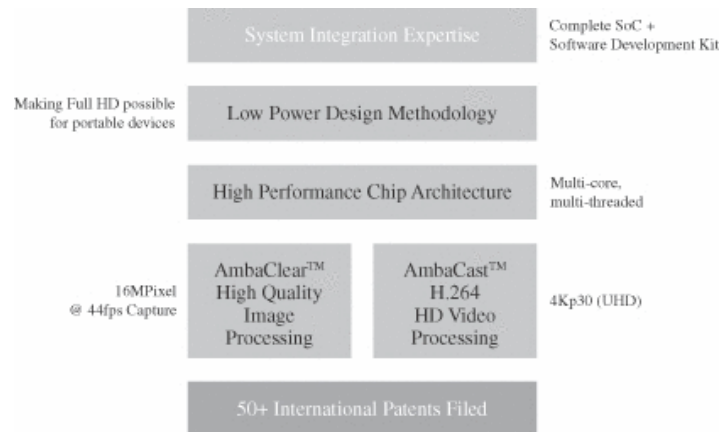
System Integration Expertise

Complete SoC + Software Development Kit

Making Full HD possible for portable devices

Low Power Design Methodology

High Performance Chip Architecture

Multi-core, multi-threaded

16MPixel @ 44fps Capture

AmbaClear™ High Quality Image Processing

AmbaCast™ H.264 HD Video Processing

4Kp30 (UHD)

50+ International Patents Filed